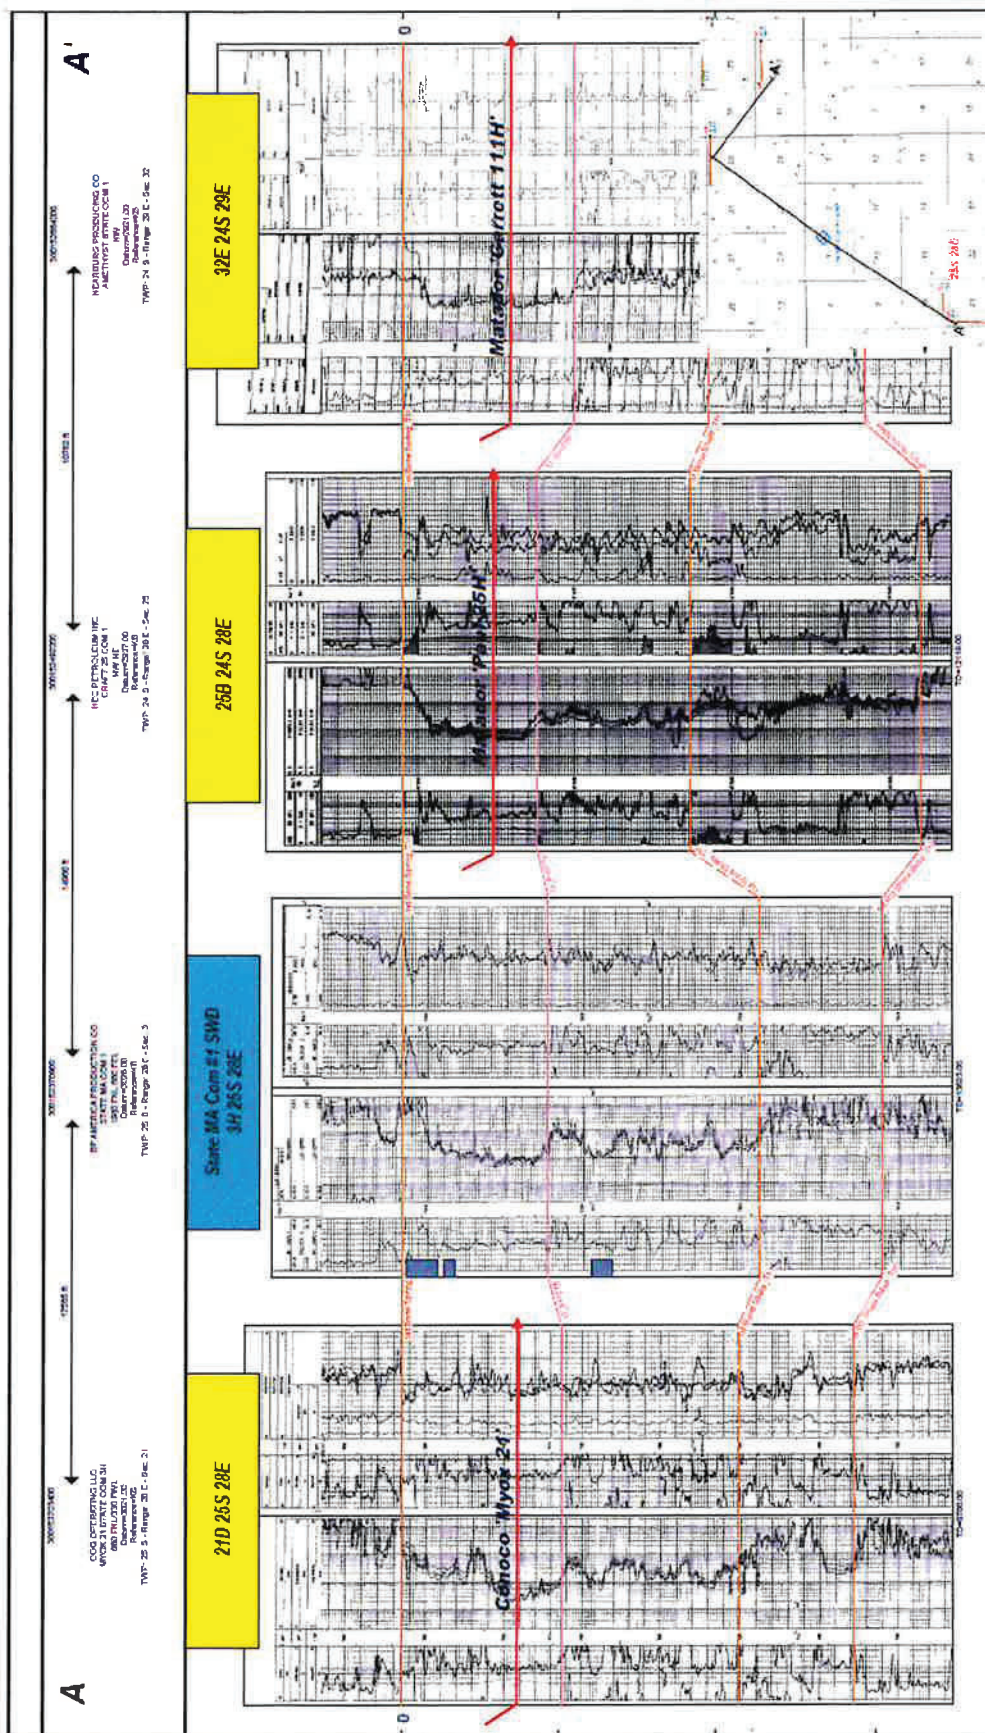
A

A'

21D 25S 28E

State MA Com #1 SWD 3H 25S 28E

25B 24S 28E

32E 24S 29E

Conoco 'Myox 24'

Matador 'Pab 26H'

Matador 'Garrott 111H'

COG OPERATING LLC
MYOX 21 STATE COM 3H
TWP: 25 S - Range: 28 E - Sec. 21

BP AMERICA PRODUCTION CO
STATE MA COM 1
TWP: 25 S - Range: 28 E - Sec. 3

NGS PETROLEUM INC
CRAFT 25 COM 1
TWP: 24 S - Range: 28 E - Sec. 25

MEWBOURNE PRODUCING CO
AMETHYST STATE COM 1
TWP: 24 S - Range: 29 E - Sec. 32

0

0

24S 28E